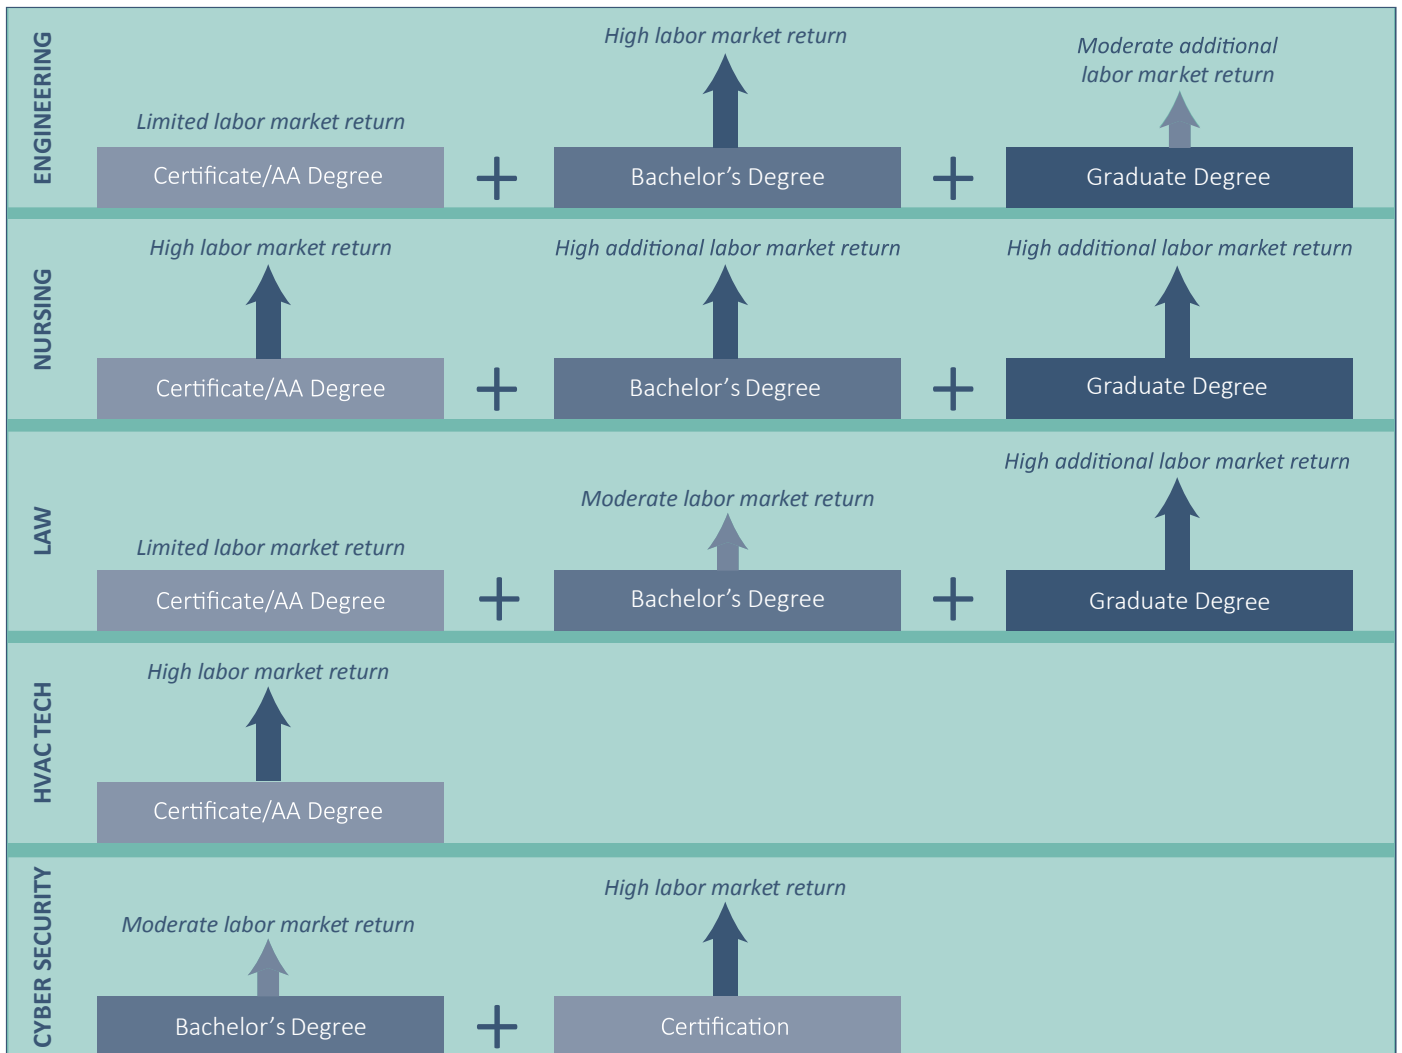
ENGINEERING

Limited labor market return
Certificate/AA Degree
+
High labor market return
Bachelor's Degree
+
Moderate additional labor market return
Graduate Degree

NURSING

High labor market return
Certificate/AA Degree
+
High additional labor market return
Bachelor's Degree
+
High additional labor market return
Graduate Degree

LAW

Limited labor market return
Certificate/AA Degree
+
Moderate labor market return
Bachelor's Degree
+
High additional labor market return
Graduate Degree

HVAC TECH

High labor market return
Certificate/AA Degree

CYBER SECURITY

Moderate labor market return
Bachelor's Degree
+
High labor market return
Certification